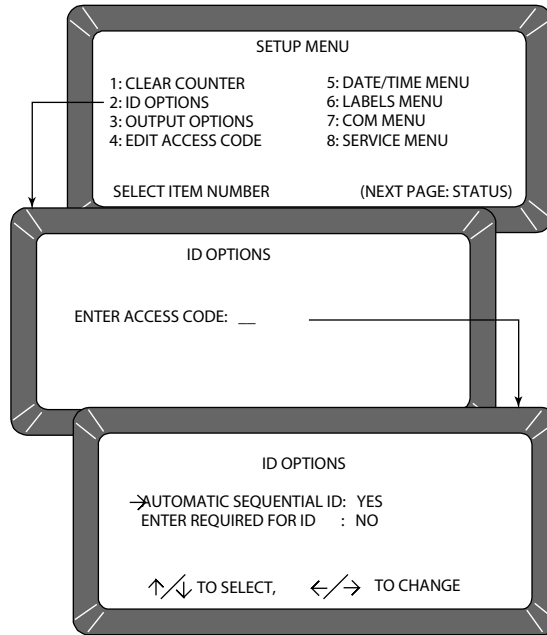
SETUP MENU

1: CLEAR COUNTER
2: ID OPTIONS
3: OUTPUT OPTIONS
4: EDIT ACCESS CODE

5: DATE/TIME MENU
6: LABELS MENU
7: COM MENU
8: SERVICE MENU

SELECT ITEM NUMBER (NEXT PAGE: STATUS)

ID OPTIONS

ENTER ACCESS CODE: __

ID OPTIONS

→AUTOMATIC SEQUENTIAL ID: YES
ENTER REQUIRED FOR ID : NO

↑/↓ TO SELECT, ←/→ TO CHANGE